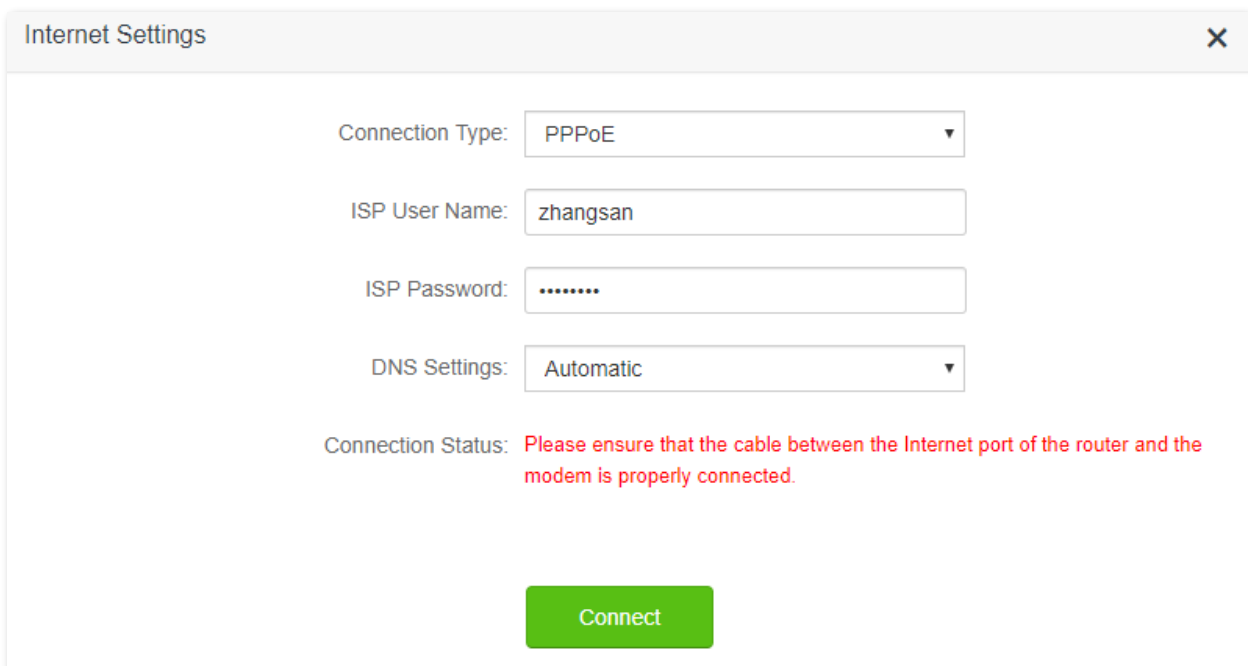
Internet Settings

×

Connection Type: PPPoE

ISP User Name: zhangsan

ISP Password: ••••••••

DNS Settings: Automatic

Connection Status: Please ensure that the cable between the Internet port of the router and the modem is properly connected.

Connect